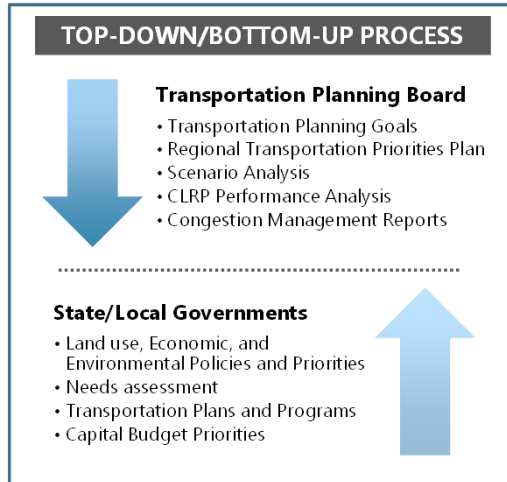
TOP-DOWN/BOTTOM-UP PROCESS

Transportation Planning Board
• Transportation Planning Goals
• Regional Transportation Priorities Plan
• Scenario Analysis
• CLRP Performance Analysis
• Congestion Management Reports

State/Local Governments
• Land use, Economic, and Environmental Policies and Priorities
• Needs assessment
• Transportation Plans and Programs
• Capital Budget Priorities